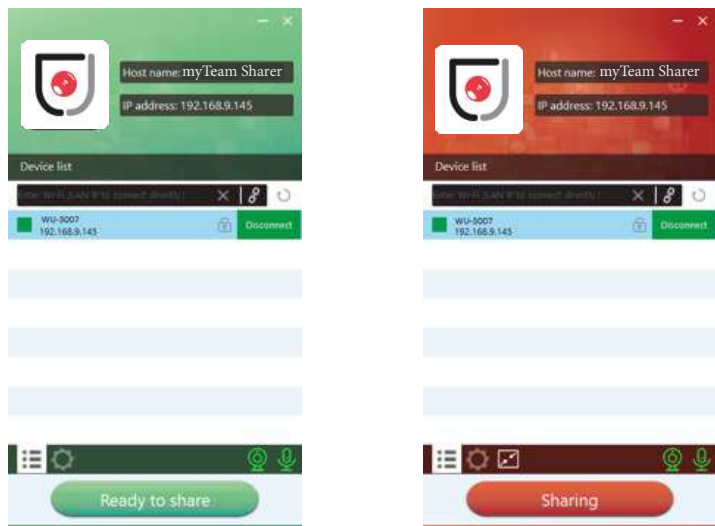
Host name: myTeam Sharer
IP address: 192.168.9.145

Device list

Enter Wi-Fi /LAN IP to connect directly

WU-5007
192.168.9.145

Disconnect

Ready to share

Host name: myTeam Sharer
IP address: 192.168.9.145

Device list

Enter Wi-Fi /LAN IP to connect directly

WU-5007
192.168.9.145

Disconnect

Sharing